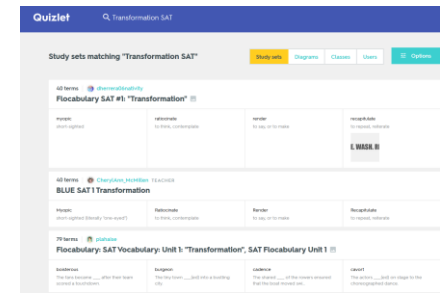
Quizlet

Transformation SAT

Study sets matching "Transformation SAT"

Study sets Diagrams Classes Users

Options

40 terms dbemeraldnativity

Flocabulary SAT #1: "Transformation"

myopic
short-sighted

ratiocinate
to think, contemplate

render
to say, or to make

recapitulate
to repeat, reiterate

E. WASH. H

40 terms Charyleen_Mcmillan TEACHER

BLUE SAT 1 Transformation

Myopic
short-sighted (literally "one-eyed")

Ratiocinate
to think, contemplate

Render
to say, or to make

Recapitulate
to repeat, reiterate

79 terms jdalsalar

Flocabulary: SAT Vocabulary: Unit 1: "Transformation", SAT Flocabulary Unit 1

boisterous
The fans became ___ after their team scored a touchdown

burgeon
The tiny town ___ (ed) into a bustling city.

cadence
The ___ of the rowers ensured that the boat moved ver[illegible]

cavort
The actors ___ (ed) on stage to the choreographed dance.